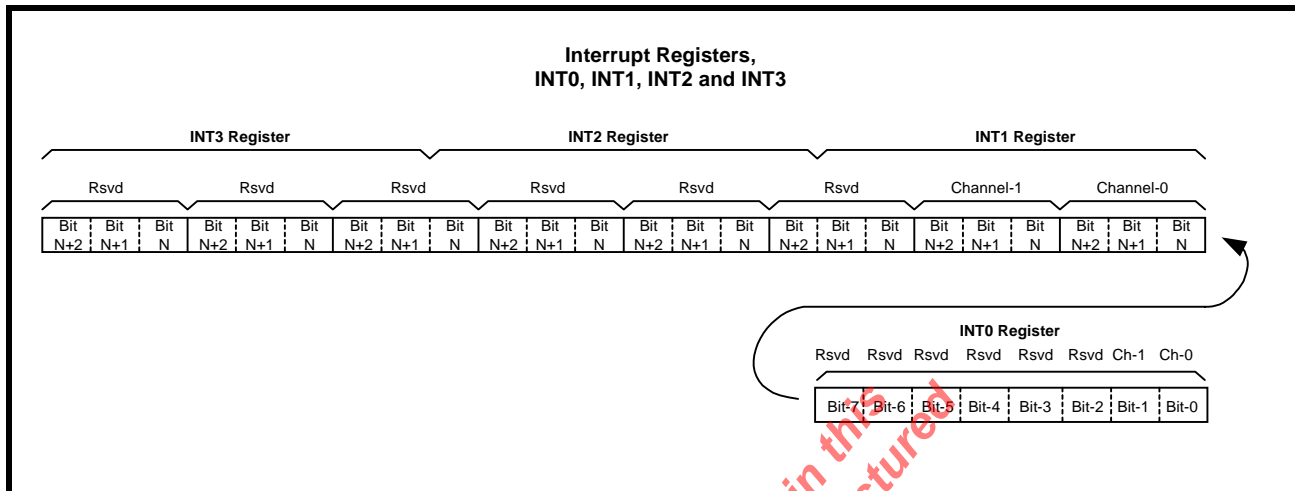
Interrupt Registers,
INT0, INT1, INT2 and INT3

INT3 Register
INT2 Register
INT1 Register

Rsvd Rsvd Rsvd Rsvd Rsvd Rsvd Channel-1 Channel-0

| Bit N+2 | Bit N+1 | Bit N | Bit N+2 | Bit N+1 | Bit N | Bit N+2 | Bit N+1 | Bit N | Bit N+2 | Bit N+1 | Bit N | Bit N+2 | Bit N+1 | Bit N | Bit N+2 | Bit N+1 | Bit N | Bit N+2 | Bit N+1 | Bit N | Bit N+2 | Bit N+1 | Bit N |
|---|---|---|---|---|---|---|---|---|---|---|---|---|---|---|---|---|---|---|---|---|---|---|---|

INT0 Register

| Rsvd | Rsvd | Rsvd | Rsvd | Rsvd | Rsvd | Ch-1 | Ch-0 |
|---|---|---|---|---|---|---|---|
| Bit-7 | Bit-6 | Bit-5 | Bit-4 | Bit-3 | Bit-2 | Bit-1 | Bit-0 |

in this
ctured